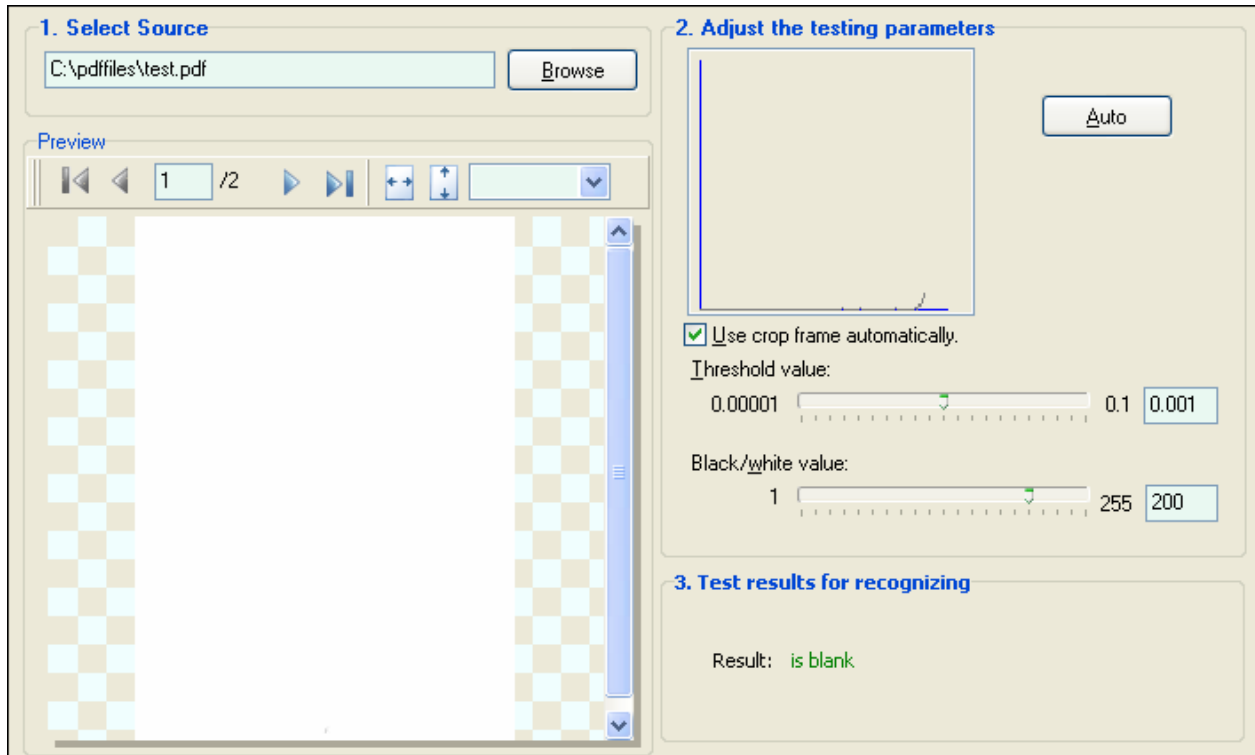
1. Select Source

C:\pdffiles\test.pdf

Browse

Preview

1 /2

2. Adjust the testing parameters

Auto

Use crop frame automatically.

Threshold value:

0.00001 0.1 0.001

Black/white value:

1 255 200

3. Test results for recognizing

Result: is blank